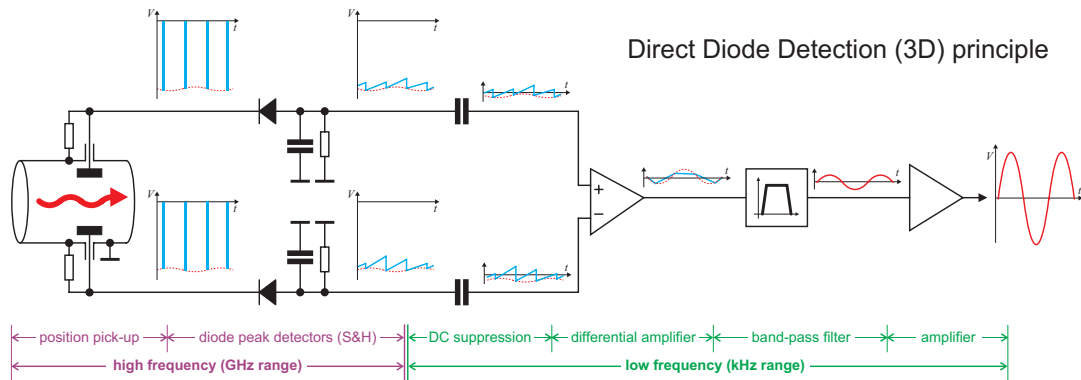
Direct Diode Detection (3D) principle

V
t
V
t
t
V
t
V
t
t
t
t
V
t

+
−

position pick-up
diode peak detectors (S&H)
DC suppression
differential amplifier
band-pass filter
amplifier

high frequency (GHz range)
low frequency (kHz range)